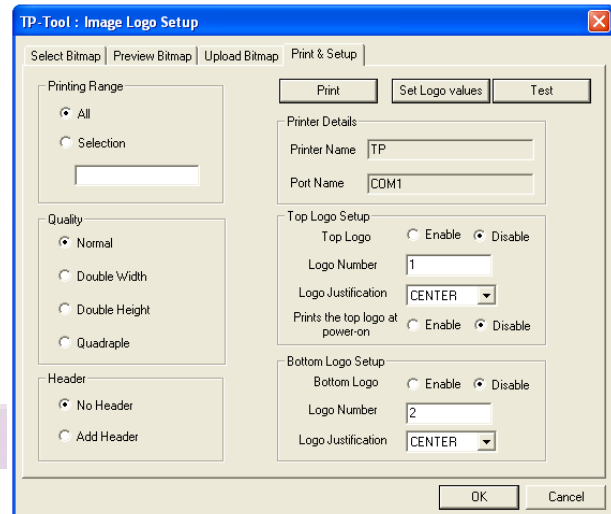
TP-Tool : Image Logo Setup

Select Bitmap | Preview Bitmap | Upload Bitmap | Print & Setup

Printing Range

All

Selection

Print

Set Logo values

Test

Printer Details

Printer Name TP

Port Name COM1

Quality

Normal

Double Width

Double Height

Quadraple

Top Logo Setup

Top Logo Enable Disable

Logo Number 1

Logo Justification CENTER

Prints the top logo at power-on Enable Disable

Header

No Header

Add Header

Bottom Logo Setup

Bottom Logo Enable Disable

Logo Number 2

Logo Justification CENTER

OK

Cancel